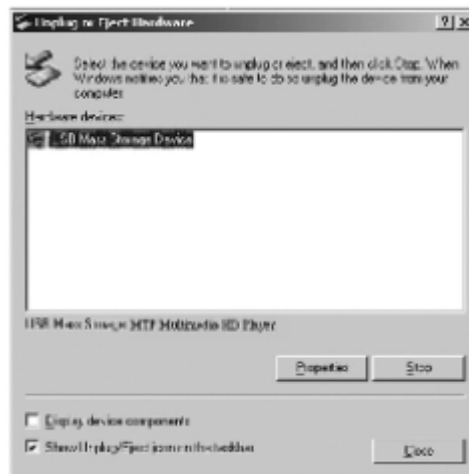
Unplug or Eject Hardware

?|×

Select the device you want to unplug or eject, and then click Stop. When Windows notifies you that it is safe to do so unplug the device from your computer.

Hardware devices:

USB Mass Storage Device

USB Mass Storage MTP Multimedia HD Player

Properties

Stop

Display device components

Show Unplug/Eject icon on the taskbar

Close